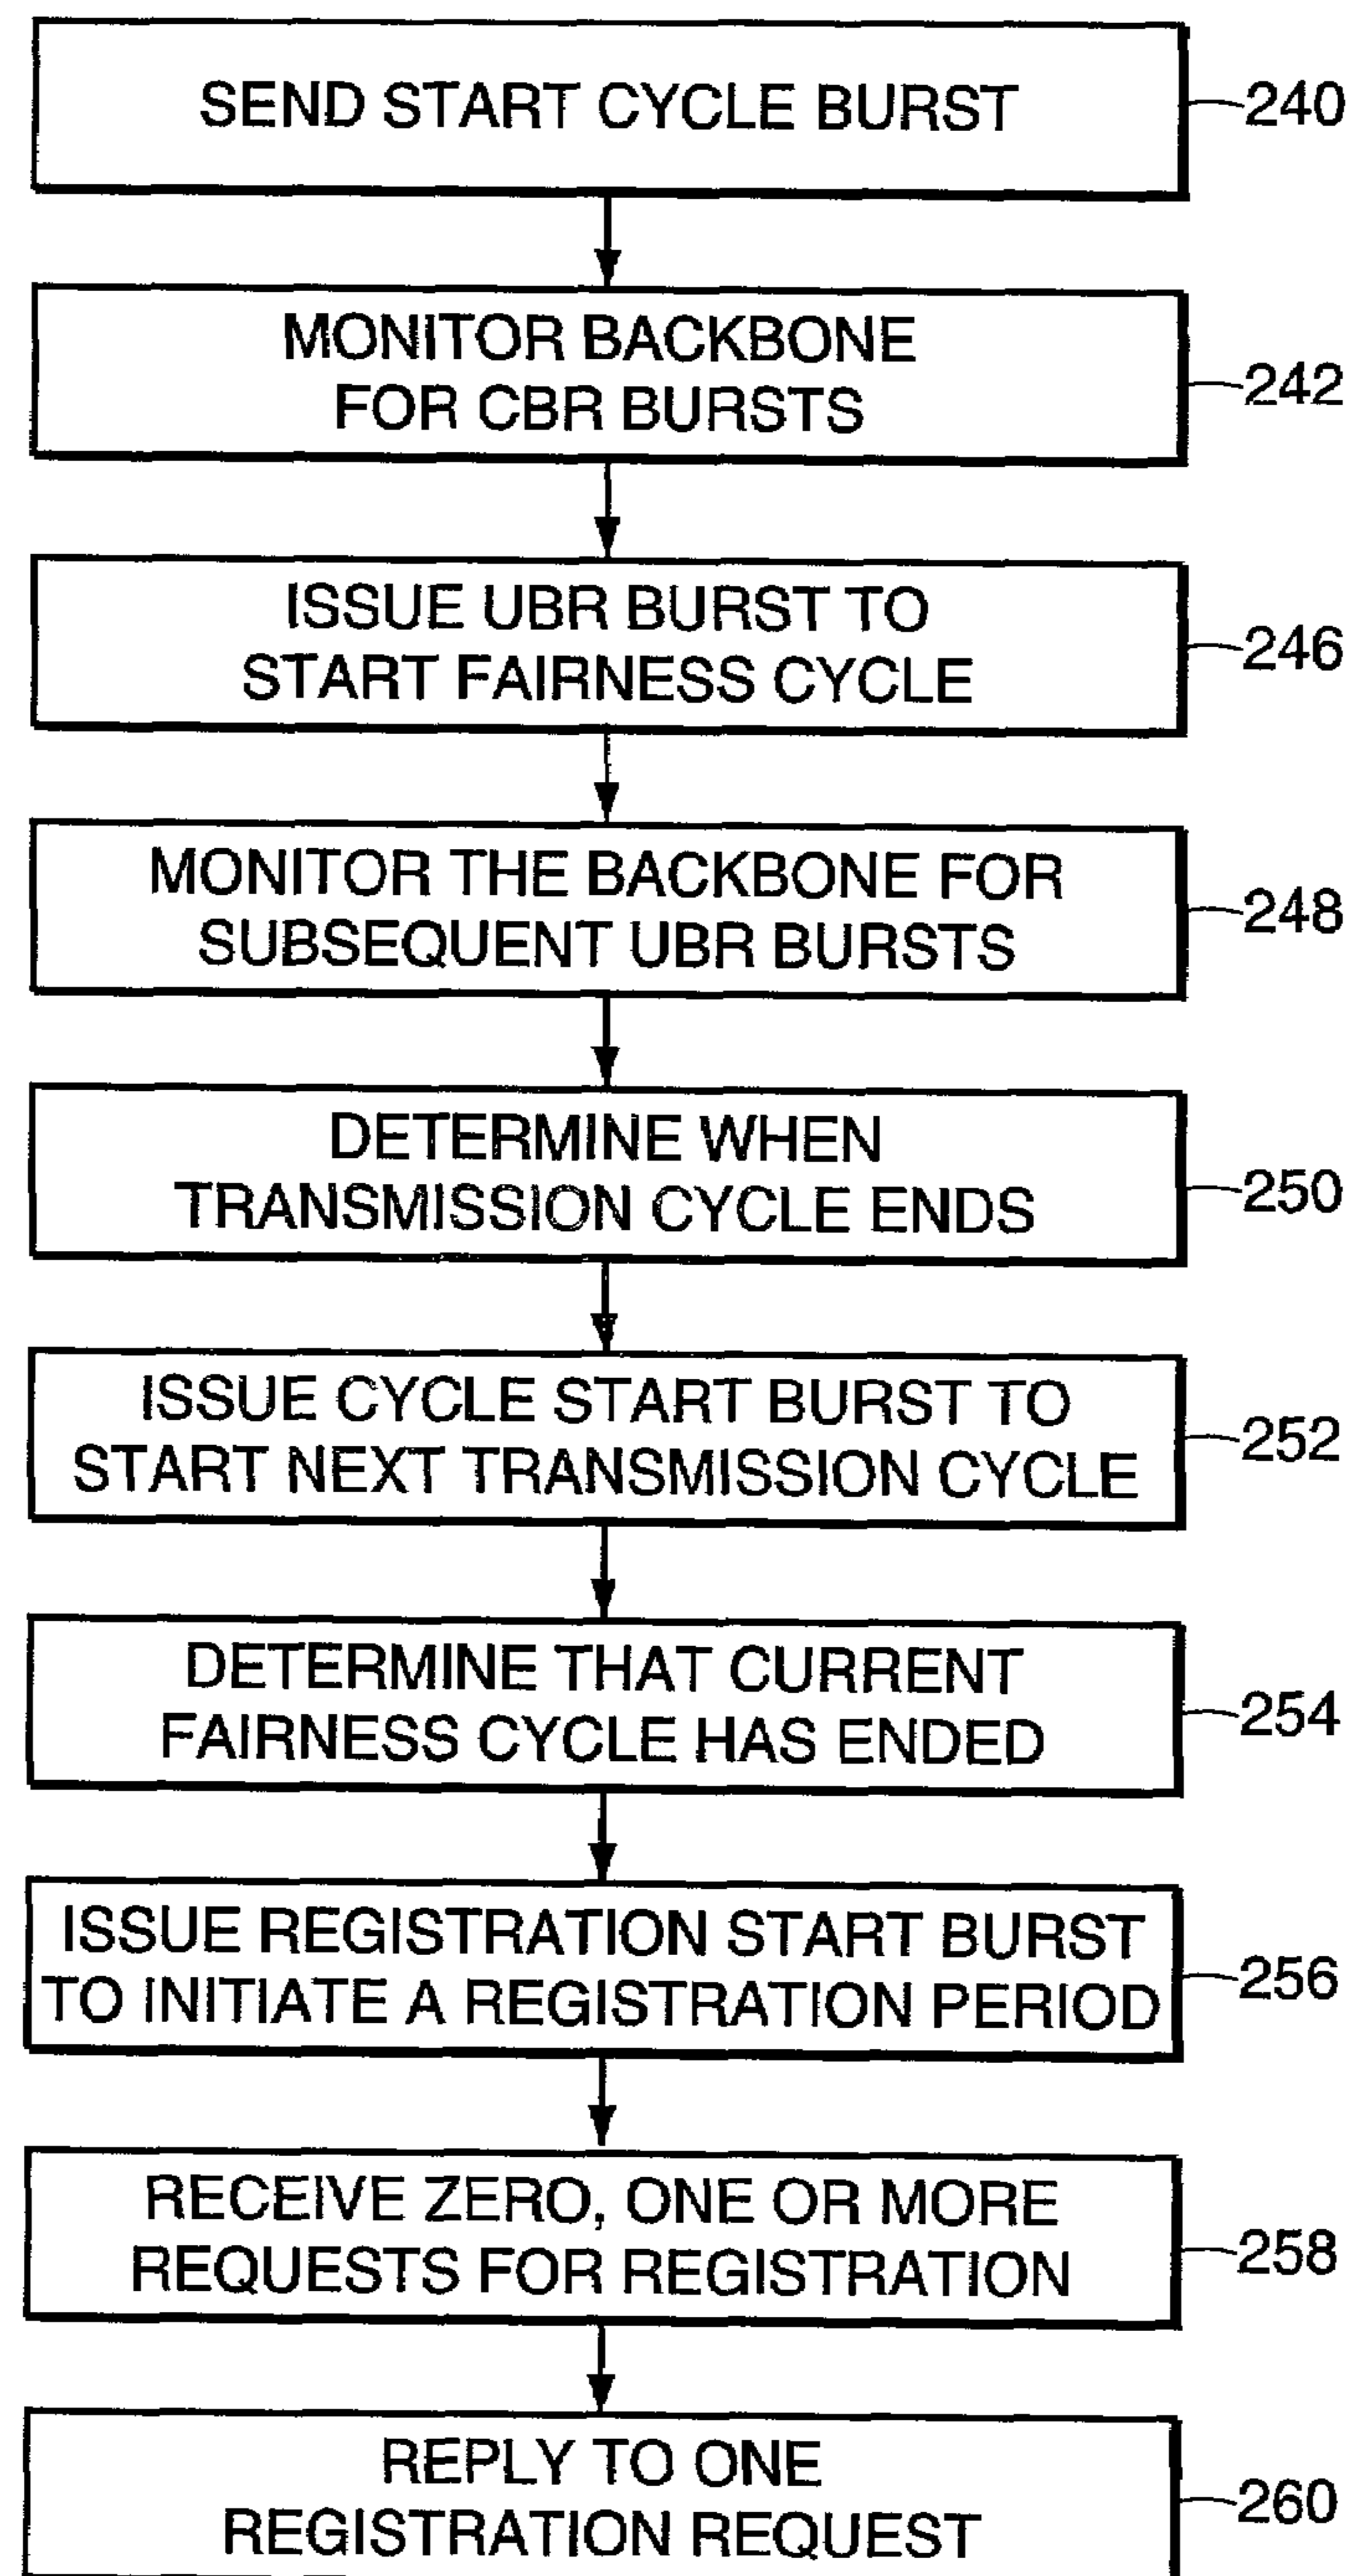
SEND START CYCLE BURST
240

MONITOR BACKBONE FOR CBR BURSTS
242

ISSUE UBR BURST TO START FAIRNESS CYCLE
246

MONITOR THE BACKBONE FOR SUBSEQUENT UBR BURSTS
248

DETERMINE WHEN TRANSMISSION CYCLE ENDS
250

ISSUE CYCLE START BURST TO START NEXT TRANSMISSION CYCLE
252

DETERMINE THAT CURRENT FAIRNESS CYCLE HAS ENDED
254

ISSUE REGISTRATION START BURST TO INITIATE A REGISTRATION PERIOD
256

RECEIVE ZERO, ONE OR MORE REQUESTS FOR REGISTRATION
258

REPLY TO ONE REGISTRATION REQUEST
260